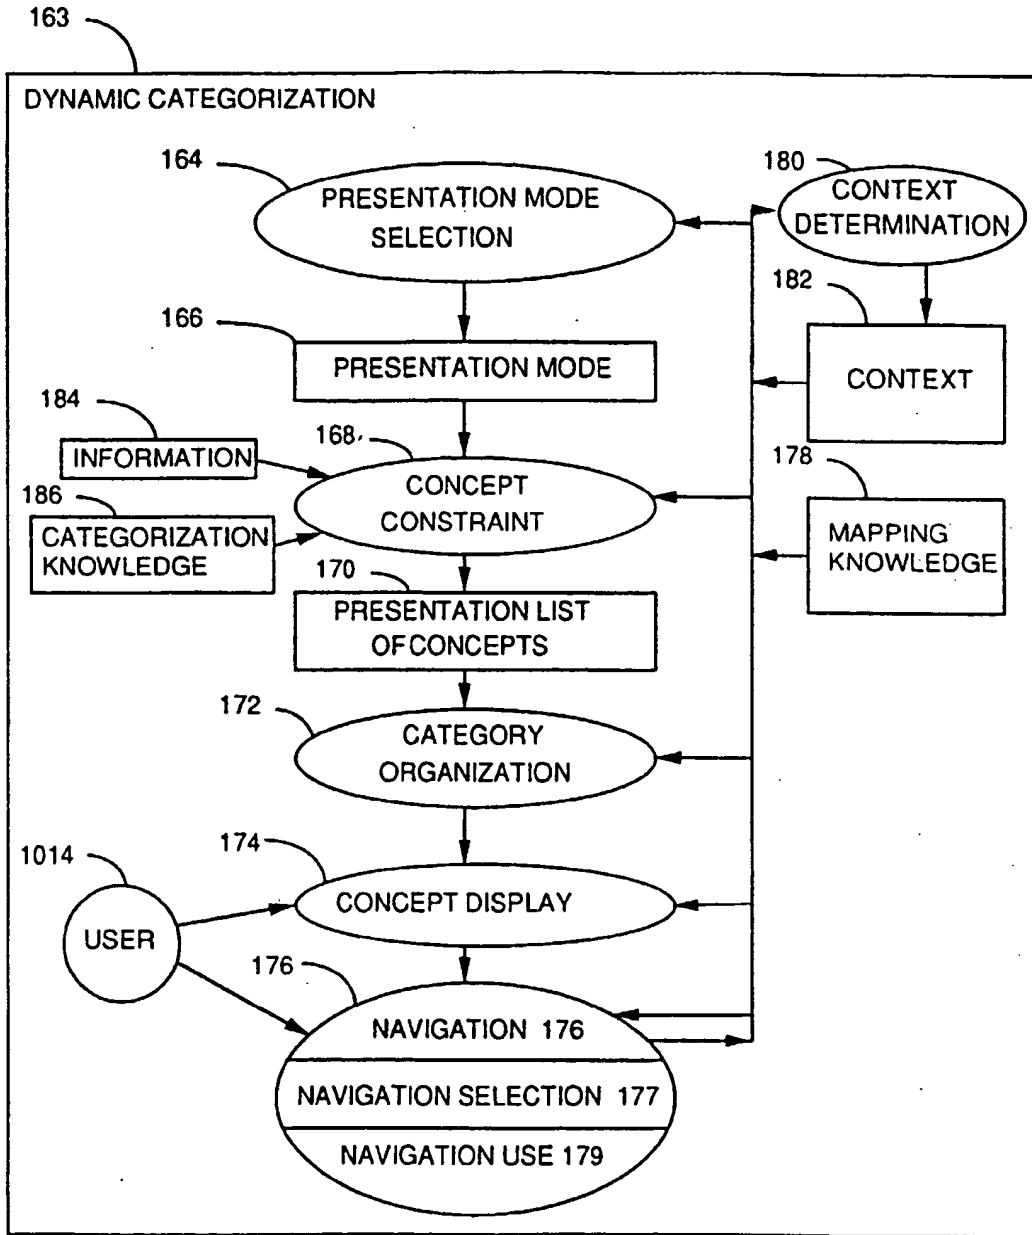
163

DYNAMIC CATEGORIZATION

164

PRESENTATION MODE SELECTION

180

CONTEXT DETERMINATION

182

166

PRESENTATION MODE

CONTEXT

184

INFORMATION

168

186

CONCEPT CONSTRAINT

178

CATEGORIZATION KNOWLEDGE

MAPPING KNOWLEDGE

170

PRESENTATION LIST OFCONCEPTS

172

CATEGORY ORGANIZATION

1014

174

CONCEPT DISPLAY

USER

176

NAVIGATION 176

NAVIGATION SELECTION 177

NAVIGATION USE 179